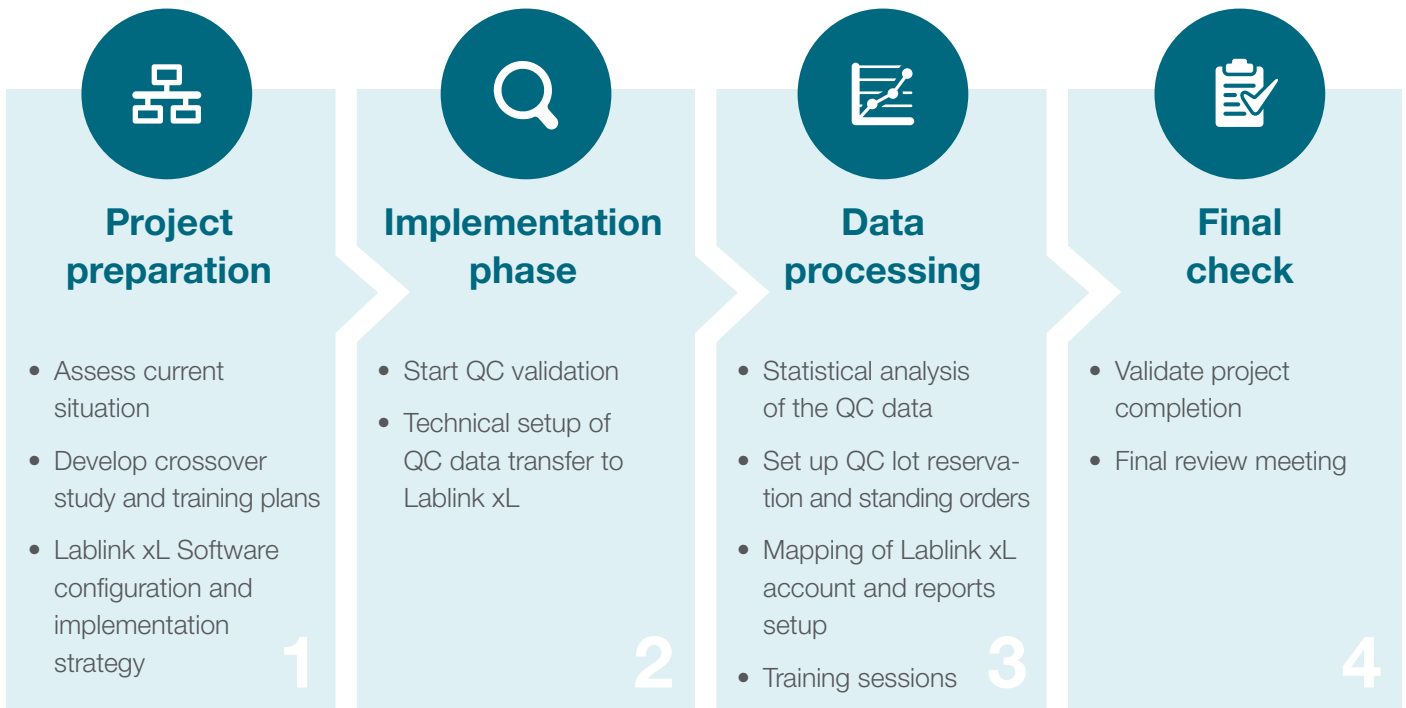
Project preparation

• Assess current situation
• Develop crossover study and training plans
• Lablink xL Software configuration and implementation strategy

1

Implementation phase

• Start QC validation
• Technical setup of QC data transfer to Lablink xL

2

Data processing

• Statistical analysis of the QC data
• Set up QC lot reservation and standing orders
• Mapping of Lablink xL account and reports setup
• Training sessions

3

Final check

• Validate project completion
• Final review meeting

4